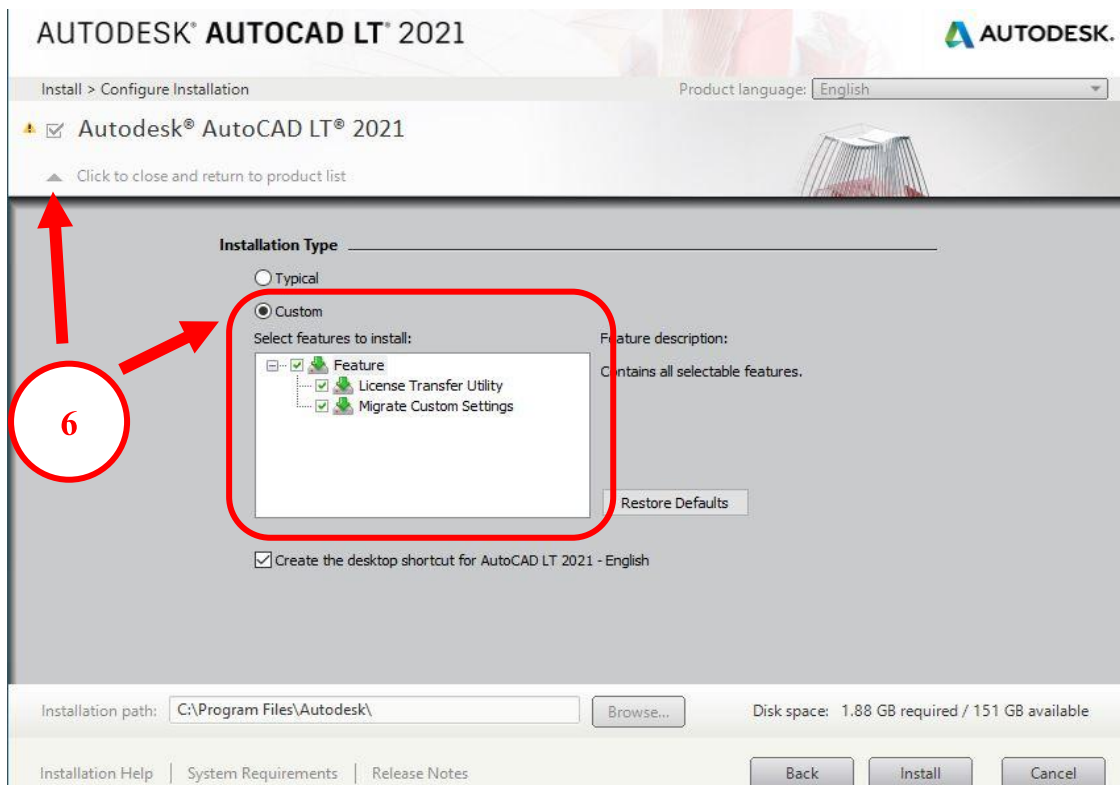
AUTODESK® AUTOCAD LT® 2021

AUTODESK.

Install > Configure Installation

Product language: English

Autodesk® AutoCAD LT® 2021

Click to close and return to product list

Installation Type

Typical

Custom

Select features to install:

Feature

License Transfer Utility

Migrate Custom Settings

F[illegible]ature description:

C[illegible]ontains all selectable features.

Restore Defaults

Create the desktop shortcut for AutoCAD LT 2021 - English

6

Installation path: C:\Program Files\Autodesk\

Browse...

Disk space: 1.88 GB required / 151 GB available

Installation Help | System Requirements | Release Notes

Back

Install

Cancel